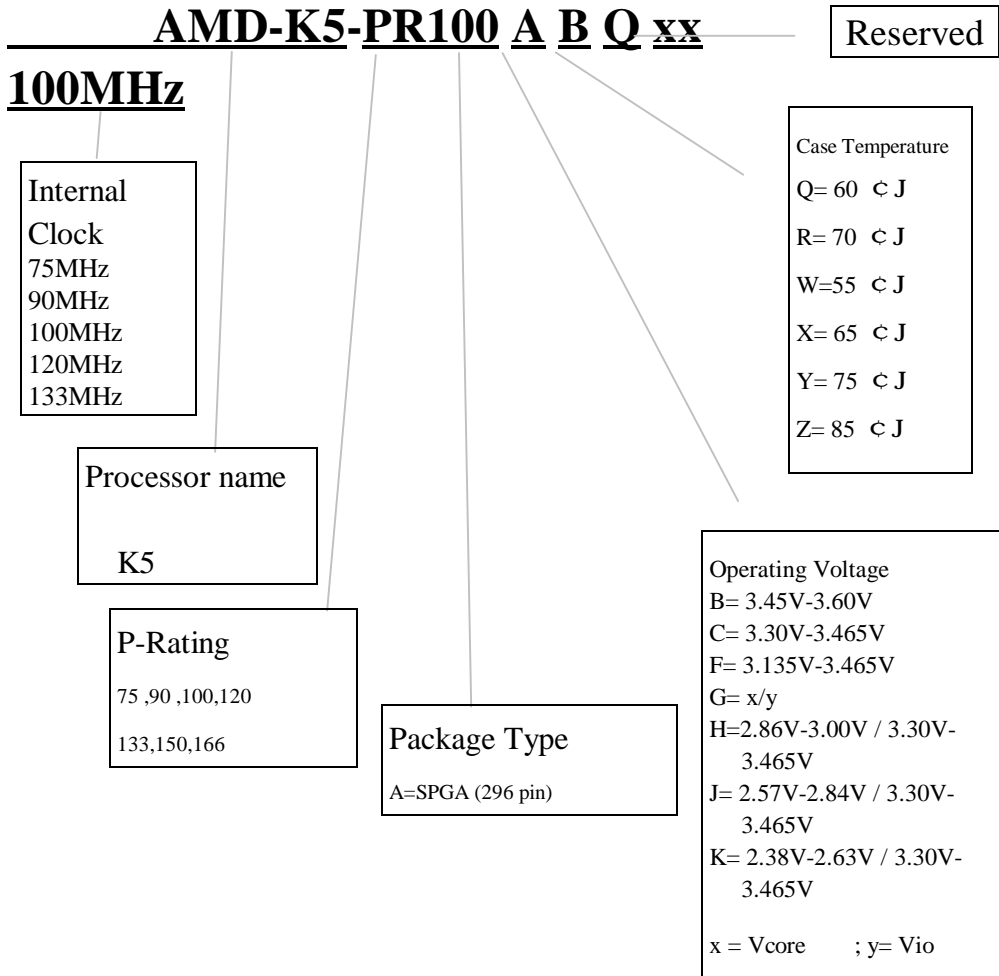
AMD-K5-PR100 A B Q xx

Reserved

100MHz

Internal Clock
75MHz
90MHz
100MHz
120MHz
133MHz

Case Temperature
Q= 60 ¢J
R= 70 ¢J
W=55 ¢J
X= 65 ¢J
Y= 75 ¢J
Z= 85 ¢J

Processor name

K5

P-Rating
75 ,90 ,100,120
133,150,166

Package Type
A=SPGA (296 pin)

Operating Voltage
B= 3.45V-3.60V
C= 3.30V-3.465V
F= 3.135V-3.465V
G= x/y
H=2.86V-3.00V / 3.30V-3.465V
J= 2.57V-2.84V / 3.30V-3.465V
K= 2.38V-2.63V / 3.30V-3.465V

x = Vcore ; y= Vio